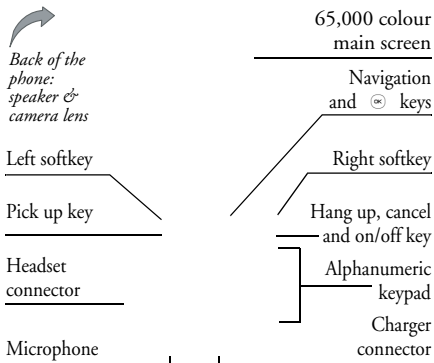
Back of the phone: speaker & camera lens

65,000 colour main screen

Navigation and ⊛ keys

Left softkey

Right softkey

Pick up key

Hang up, cancel and on/off key

Headset connector

Alphanumeric keypad

Charger connector

Microphone